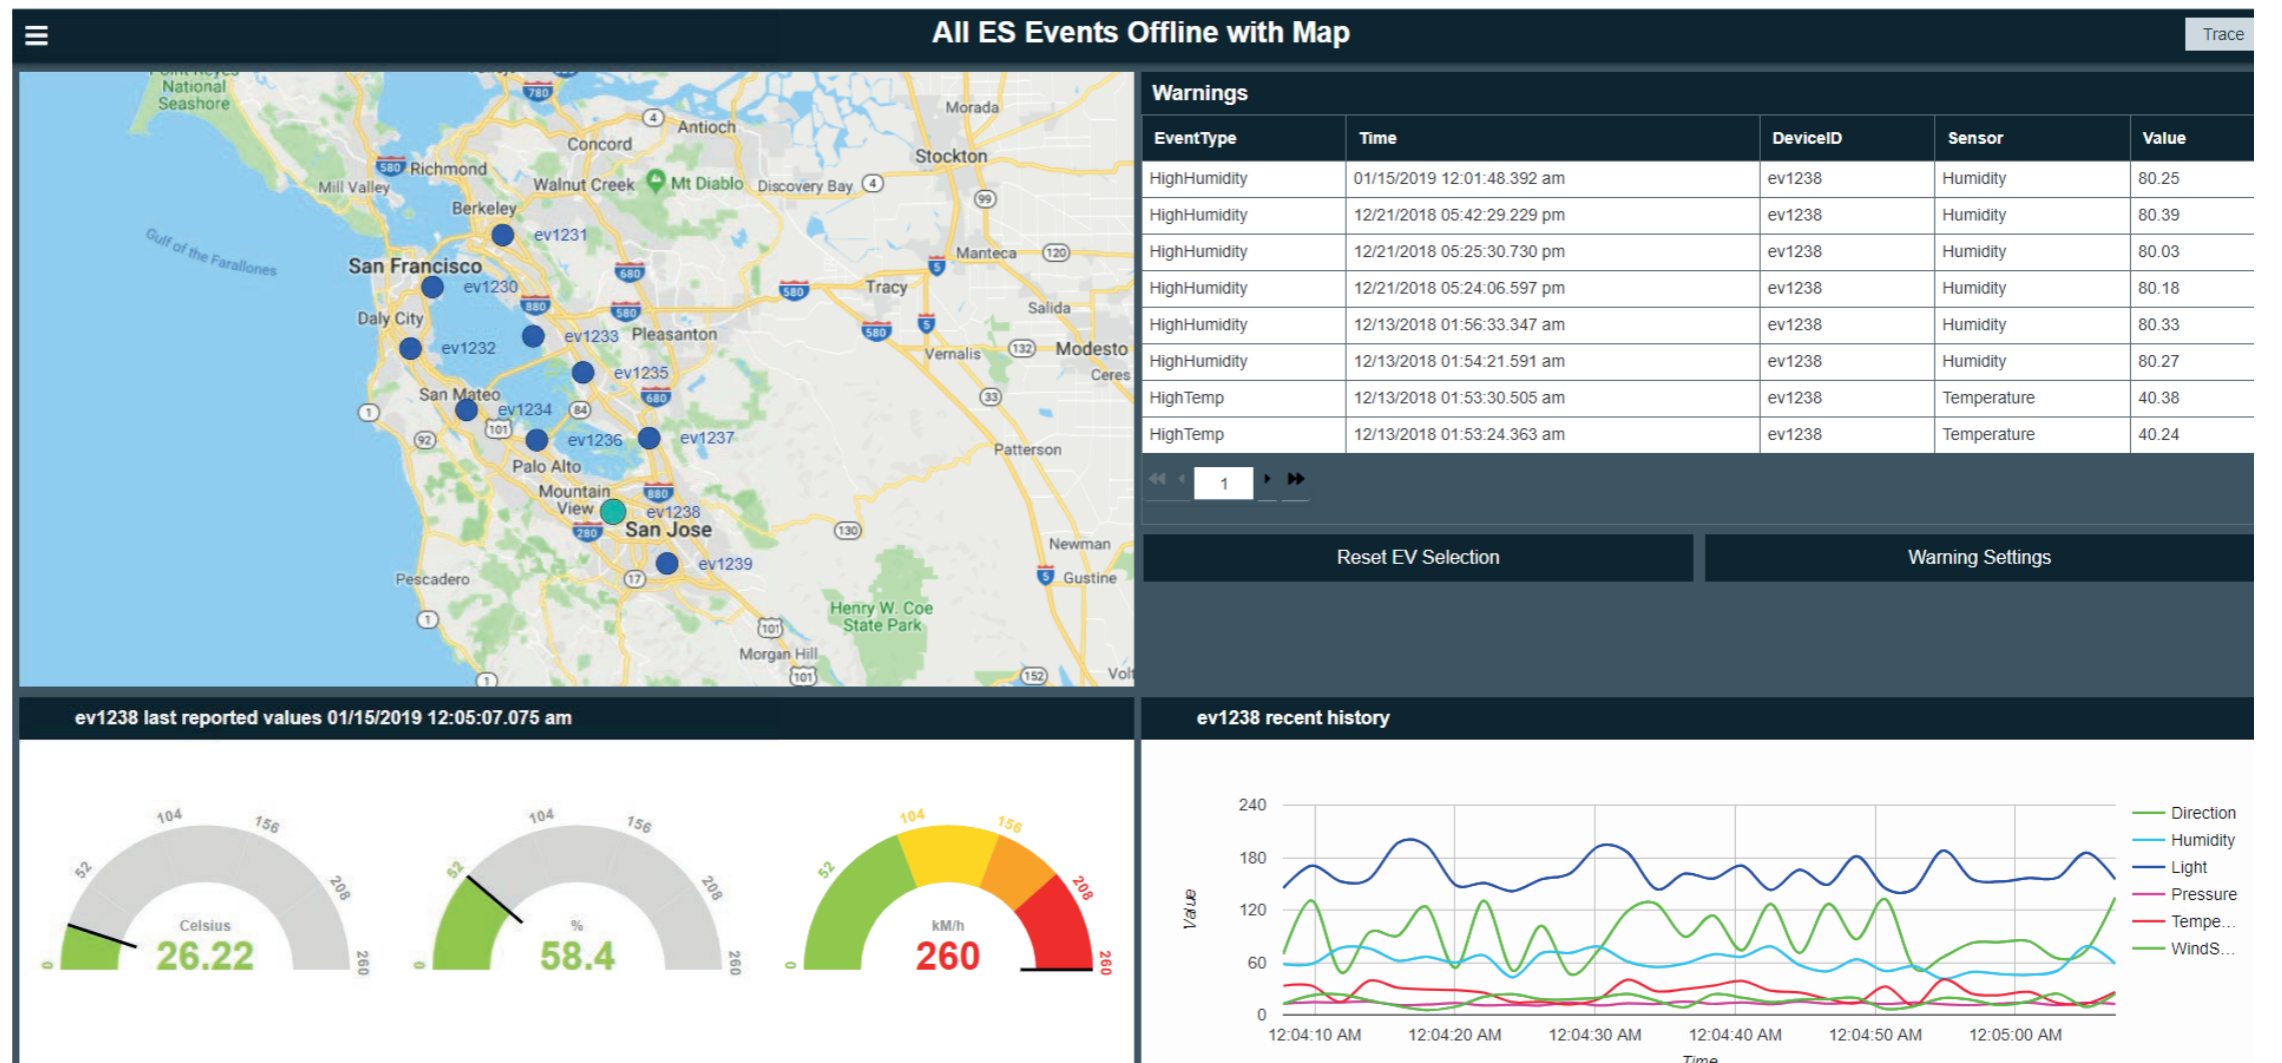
All ES Events Offline with Map

Trace

Point Reyes National Seashore
780
Morada
4
Antioch
Concord
Stockton
580 Richmond
Mill Valley
Walnut Creek
Mt Diablo
Discovery Bay
4
99
Berkeley
ev1231
Gulf of the Farallones
Manteca
120
San Francisco
680
5
ev1230
580
Tracy
880
580
Daly City
Salida
ev1233
Pleasanton
580
5
ev1232
Vernalis
132
Modesto
ev1235
Ceres
San Mateo
680
33
1
ev1234
84
101
92
ev1236
ev1237
Patterson
Palo Alto
Mountain View
880
ev1238
San Jose
280
130
Newman
ev1239
Pescadero
17
5
Gustine
Henry W. Coe State Park
1
101
Morgan Hill
101
152
Vol
1

Warnings

| EventType | Time | DeviceID | Sensor | Value |
|---|---|---|---|---|
| HighHumidity | 01/15/2019 12:01:48.392 am | ev1238 | Humidity | 80.25 |
| HighHumidity | 12/21/2018 05:42:29.229 pm | ev1238 | Humidity | 80.39 |
| HighHumidity | 12/21/2018 05:25:30.730 pm | ev1238 | Humidity | 80.03 |
| HighHumidity | 12/21/2018 05:24:06.597 pm | ev1238 | Humidity | 80.18 |
| HighHumidity | 12/13/2018 01:56:33.347 am | ev1238 | Humidity | 80.33 |
| HighHumidity | 12/13/2018 01:54:21.591 am | ev1238 | Humidity | 80.27 |
| HighTemp | 12/13/2018 01:53:30.505 am | ev1238 | Temperature | 40.38 |
| HighTemp | 12/13/2018 01:53:24.363 am | ev1238 | Temperature | 40.24 |

1

Reset EV Selection

Warning Settings

ev1238 last reported values 01/15/2019 12:05:07.075 am

0 52 104 156 208 260
Celsius
26.22

0 52 104 156 208 260
%
58.4

0 52 104 156 208 260
kM/h
260

ev1238 recent history

240
180
120
60
0
Value
12:04:10 AM
12:04:20 AM
12:04:30 AM
12:04:40 AM
12:04:50 AM
12:05:00 AM
Time

Direction
Humidity
Light
Pressure
Tempe...
WindS...